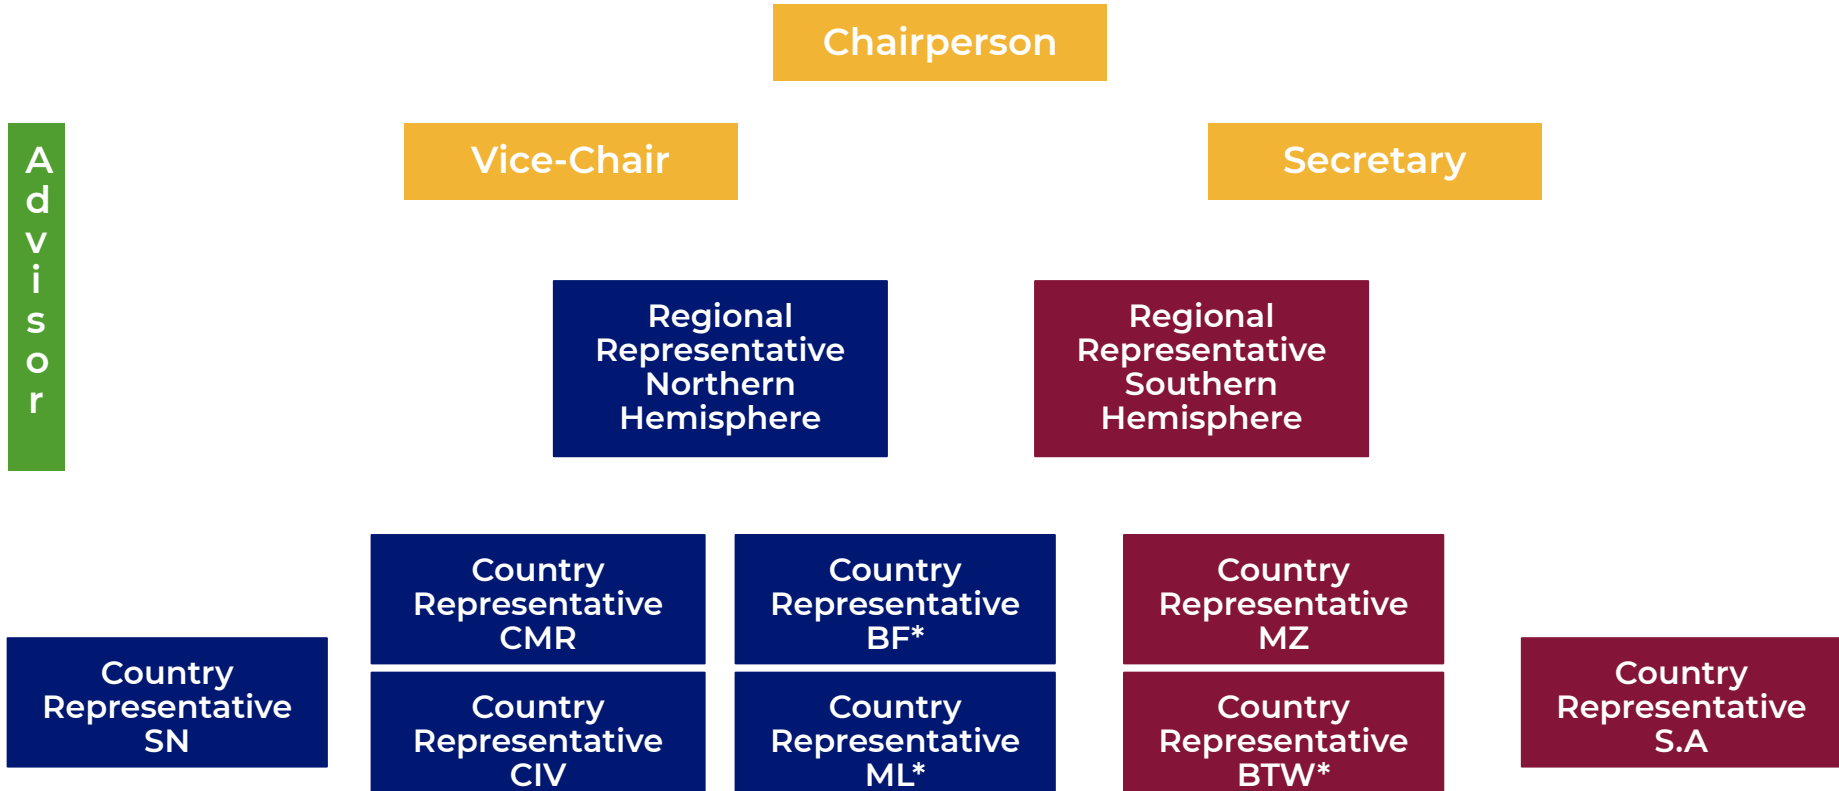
Chairperson

Advisor

Vice-Chair

Secretary

Regional Representative Northern Hemisphere

Regional Representative Southern Hemisphere

Country Representative CMR

Country Representative BF*

Country Representative MZ

Country Representative SN

Country Representative CIV

Country Representative ML*

Country Representative BTW*

Country Representative S.A